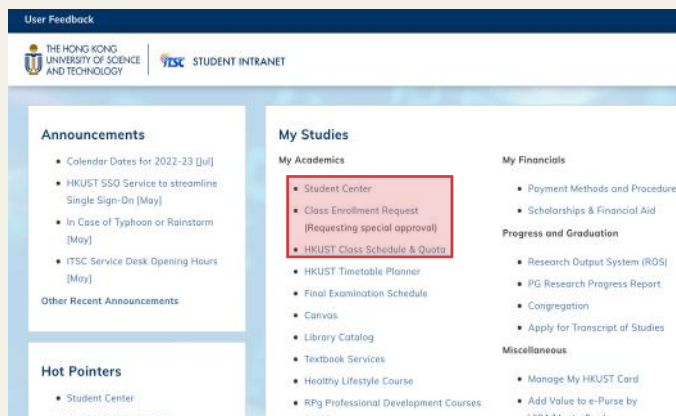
User Feedback

THE HONG KONG UNIVERSITY OF SCIENCE AND TECHNOLOGY

ITSC STUDENT INTRANET

Announcements

- Calendar Dates for 2022-23 [Jul]
- HKUST SSO Service to streamline Single Sign-On [May]
- In Case of Typhoon or Rainstorm [May]
- ITSC Service Desk Opening Hours [May]

Other Recent Announcements

Hot Pointers

- Student Center

My Studies

My Academics

- Student Center
- Class Enrollment Request (Requesting special approval)
- HKUST Class Schedule & Quota
- HKUST Timetable Planner
- Final Examination Schedule
- Canvas
- Library Catalog
- Textbook Services
- Healthy Lifestyle Course
- RPg Professional Development Courses

My Financials

- Payment Methods and Procedure
- Scholarships & Financial Aid

Progress and Graduation

- Research Output System (ROS)
- PG Research Progress Report
- Congregation
- Apply for Transcript of Studies

Miscellaneous

- Manage My HKUST Card
- Add Value to e-Purse by